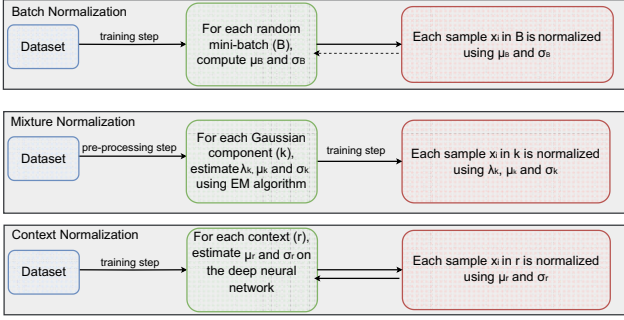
Batch Normalization

Dataset

training step

For each random mini-batch (B), compute $\mu_B$ and $\sigma_B$

Each sample $x_i$ in B is normalized using $\mu_B$ and $\sigma_B$

Mixture Normalization

Dataset

pre-processing step

For each Gaussian component (k), estimate $\lambda_k$, $\mu_k$ and $\sigma_k$ using EM algorithm

training step

Each sample $x_i$ in k is normalized using $\lambda_k$, $\mu_k$ and $\sigma_k$

Context Normalization

Dataset

training step

For each context (r), estimate $\mu_r$ and $\sigma_r$ on the deep neural network

Each sample $x_i$ in r is normalized using $\mu_r$ and $\sigma_r$